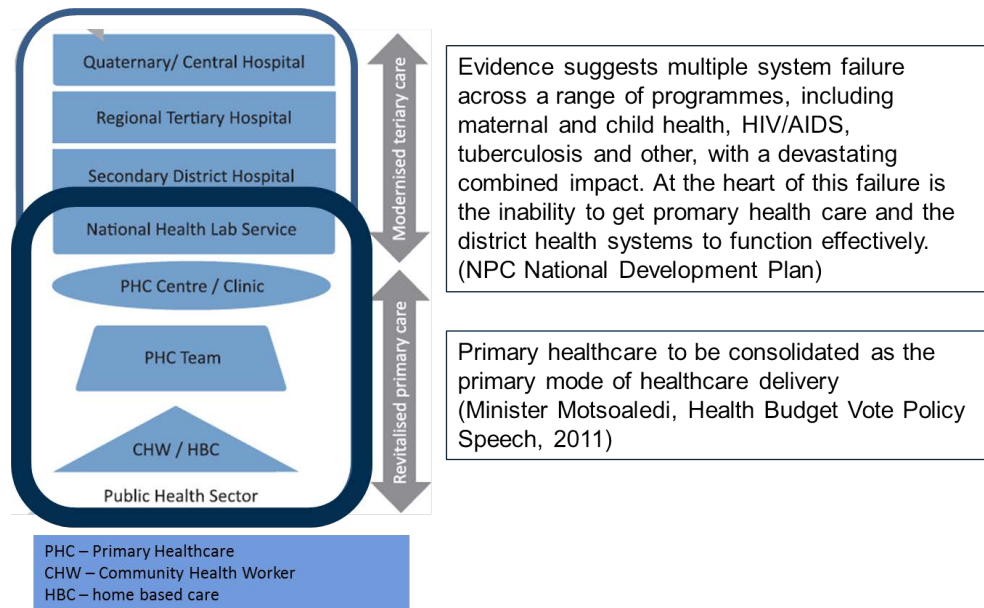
Quaternary/ Central Hospital

Regional Tertiary Hospital

Secondary District Hospital

National Health Lab Service

PHC Centre / Clinic

PHC Team

CHW / HBC

Public Health Sector

Modernised tertiary care

Revitalised primary care

PHC – Primary Healthcare
CHW – Community Health Worker
HBC – home based care

Evidence suggests multiple system failure across a range of programmes, including maternal and child health, HIV/AIDS, tuberculosis and other, with a devastating combined impact. At the heart of this failure is the inability to get promary health care and the district health systems to function effectively. (NPC National Development Plan)

Primary healthcare to be consolidated as the primary mode of healthcare delivery (Minister Motsoaledi, Health Budget Vote Policy Speech, 2011)